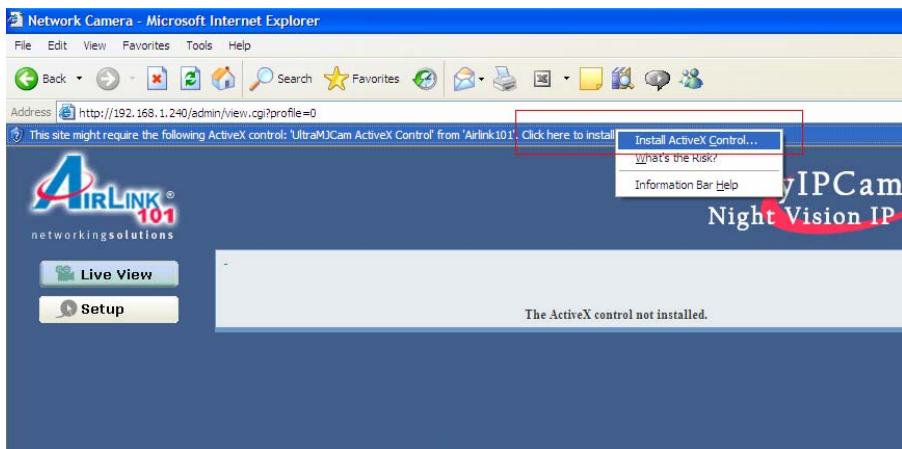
Network Camera - Microsoft Internet Explorer

File Edit View Favorites Tools Help

Back Search Favorites

Address http://192.168.1.240/admin/view.cgi?profile=0

This site might require the following ActiveX control: 'UltraMJCam ActiveX Control' from 'Airlink101'. Click here to install

Install ActiveX Control...
What's the Risk?
Information Bar Help

AIRLINK 101
networkingsolutions

yIPCam
Night Vision IP

Live View

Setup

-

The ActiveX control not installed.